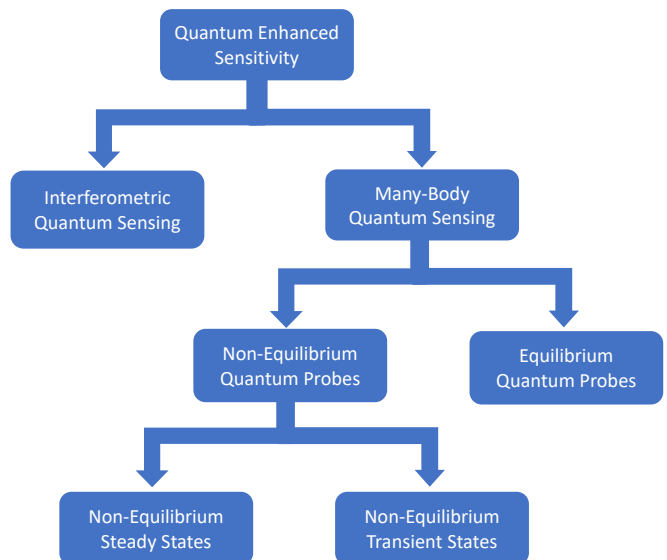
Quantum Enhanced Sensitivity

Interferometric Quantum Sensing

Many-Body Quantum Sensing

Non-Equilibrium Quantum Probes

Equilibrium Quantum Probes

Non-Equilibrium Steady States

Non-Equilibrium Transient States